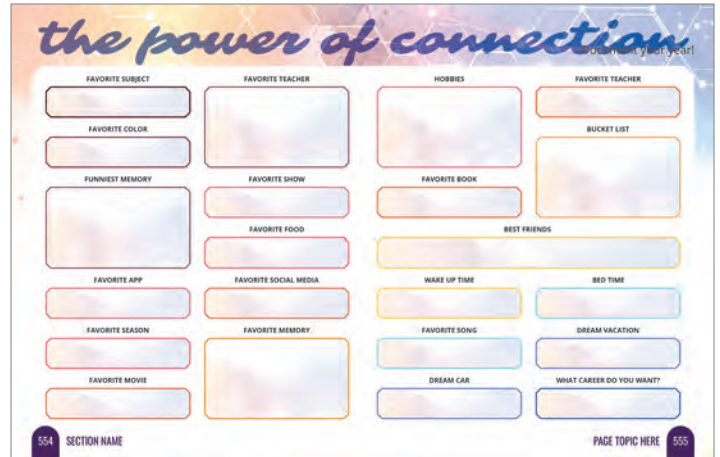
the power of connection

document your year!

FAVORITE SUBJECT

FAVORITE COLOR

FUNNIEST MEMORY

FAVORITE APP

FAVORITE SEASON

FAVORITE MOVIE

FAVORITE TEACHER

FAVORITE SHOW

FAVORITE FOOD

FAVORITE SOCIAL MEDIA

FAVORITE MEMORY

HOBBIES

FAVORITE BOOK

FAVORITE TEACHER

BUCKET LIST

BEST FRIENDS

WAKE UP TIME

BED TIME

FAVORITE SONG

DREAM VACATION

DREAM CAR

WHAT CAREER DO YOU WANT?

554 SECTION NAME

PAGE TOPIC HERE 555